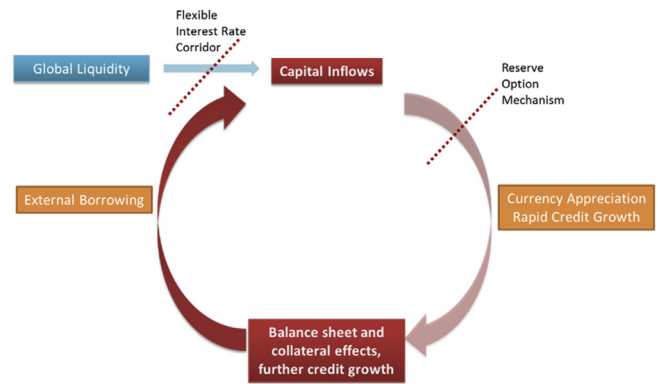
Flexible Interest Rate Corridor

Global Liquidity

Capital Inflows

Reserve Option Mechanism

External Borrowing

Currency Appreciation Rapid Credit Growth

Balance sheet and collateral effects, further credit growth